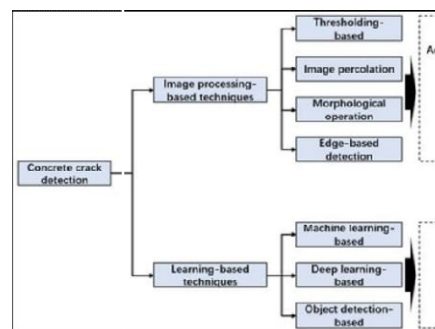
Concrete crack detection

Image processing-based techniques

Thresholding-based

Image percolation

Morphological operation

Edge-based detection

A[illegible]

Learning-based techniques

Machine learning-based

Deep learning-based

Object detection-based